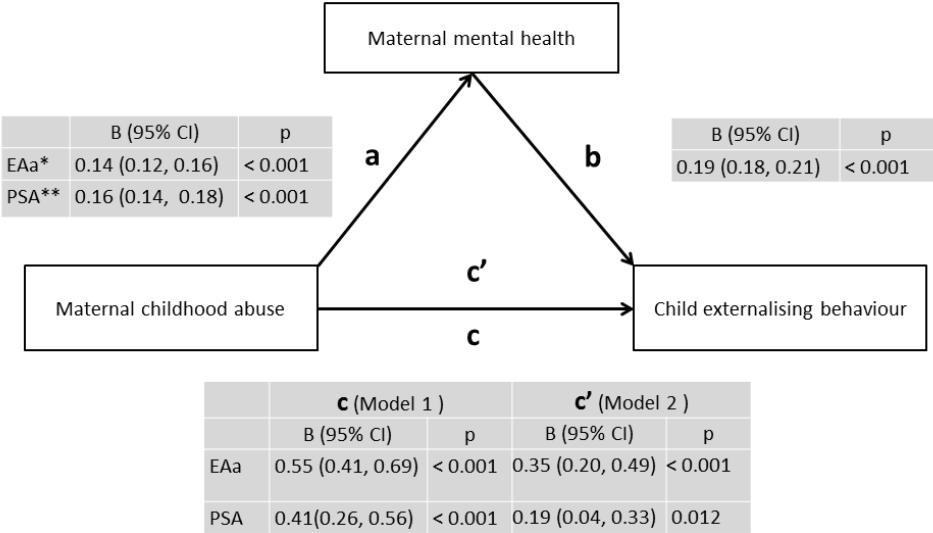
Maternal mental health

| | B (95% CI) | p |
|---|---|---|
| EAa* | 0.14 (0.12, 0.16) | < 0.001 |
| PSA** | 0.16 (0.14, 0.18) | < 0.001 |

a

b

| B (95% CI) | p |
|---|---|
| 0.19 (0.18, 0.21) | < 0.001 |

c'

Maternal childhood abuse

Child externalising behaviour

c

| | **c** (Model 1 ) | | **c'** (Model 2 ) | |
|---|---|---|---|---|
| | B (95% CI) | p | B (95% CI) | p |
| EAa | 0.55 (0.41, 0.69) | < 0.001 | 0.35 (0.20, 0.49) | < 0.001 |
| PSA | 0.41(0.26, 0.56) | < 0.001 | 0.19 (0.04, 0.33) | 0.012 |